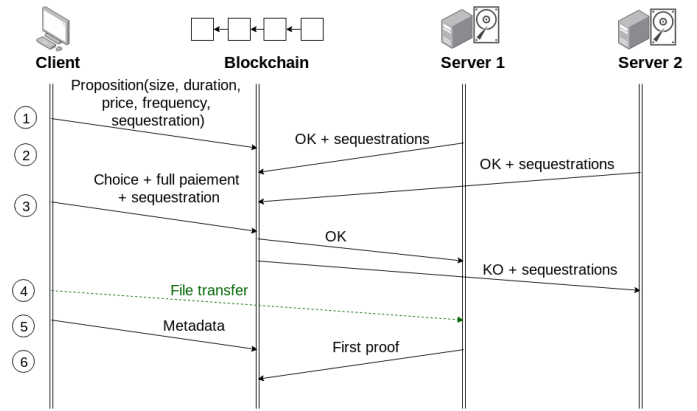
Client

Blockchain

Server 1

Server 2

1

Proposition(size, duration, price, frequency, sequestration)

2

OK + sequestrations

OK + sequestrations

3

Choice + full paiement + sequestration

OK

KO + sequestrations

4

File transfer

5

Metadata

6

First proof